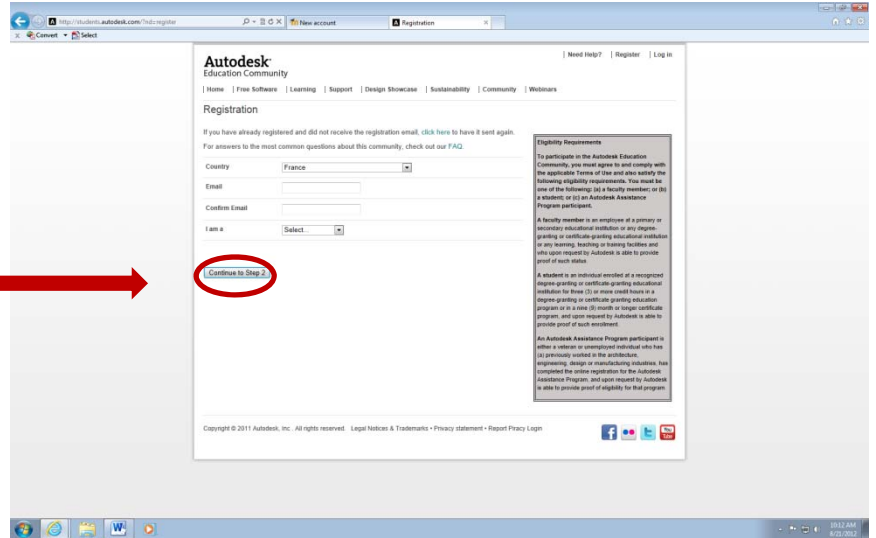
http://students.autodesk.com/?nd=register
New account
Registration
Convert Select

| Need Help? | Register | Log in

Autodesk
Education Community

| Home | Free Software | Learning | Support | Design Showcase | Sustainability | Community | Webinars

Registration

If you have already registered and did not receive the registration email, click here to have it sent again.

For answers to the most common questions about this community, check out our FAQ.

Country France
Email
Confirm Email
I am a Select...

Continue to Step 2

Eligibility Requirements

To participate in the Autodesk Education Community, you must agree to and comply with the applicable Terms of Use and also satisfy the following eligibility requirements. You must be one of the following: (a) a faculty member; or (b) a student; or (c) an Autodesk Assistance Program participant.

A faculty member is an employee at a primary or secondary educational institution or any degree-granting or certificate-granting educational institution or any learning, teaching or training facilities and who upon request by Autodesk is able to provide proof of such status.

A student is an individual enrolled at a recognized degree-granting or certificate-granting educational institution for three (3) or more credit hours in a degree-granting or certificate granting education program or in a nine (9) month or longer certificate program, and upon request by Autodesk is able to provide proof of such enrollment.

An Autodesk Assistance Program participant is either a veteran or unemployed individual who has (a) previously worked in the architecture, engineering, design or manufacturing industries, has completed the online registration for the Autodesk Assistance Program, and upon request by Autodesk is able to provide proof of eligibility for that program.

Copyright © 2011 Autodesk, Inc . All rights reserved. Legal Notices & Trademarks • Privacy statement • Report Piracy Login

10:12 AM
8/21/2012